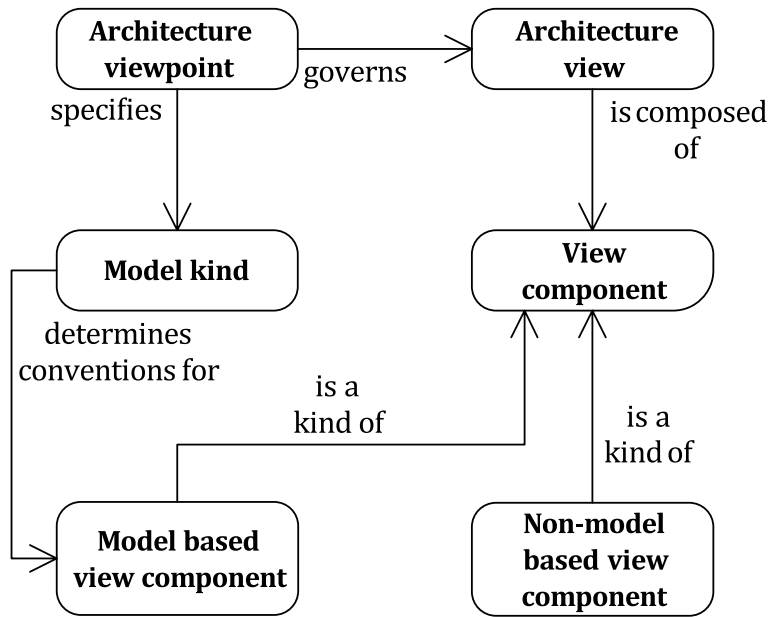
Architecture viewpoint

governs

Architecture view

specifies

is composed of

Model kind

View component

determines conventions for

is a kind of

is a kind of

Model based view component

Non-model based view component